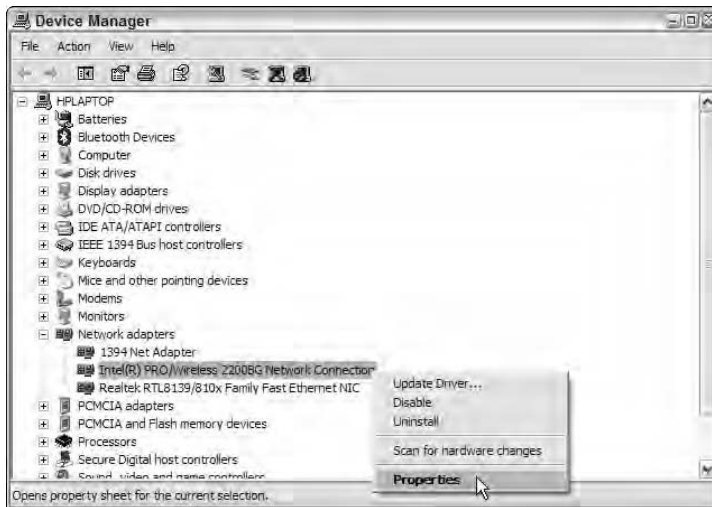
Device Manager

File Action View Help

HPLAPTOP
Batteries
Bluetooth Devices
Computer
Disk drives
Display adapters
DVD/CD-ROM drives
IDE ATA/ATAPI controllers
IEEE 1394 Bus host controllers
Keyboards
Mice and other pointing devices
Modems
Monitors
Network adapters
1394 Net Adapter
Intel(R) PRO/Wireless 2200BG Network Connection
Realtek RTL8139/810x Family Fast Ethernet NIC
PCMCIA adapters
PCMCIA and Flash memory devices
Processors
Secure Digital host controllers
Sound, video and game controllers

Update Driver...
Disable
Uninstall
Scan for hardware changes
Properties

Opens property sheet for the current selection.